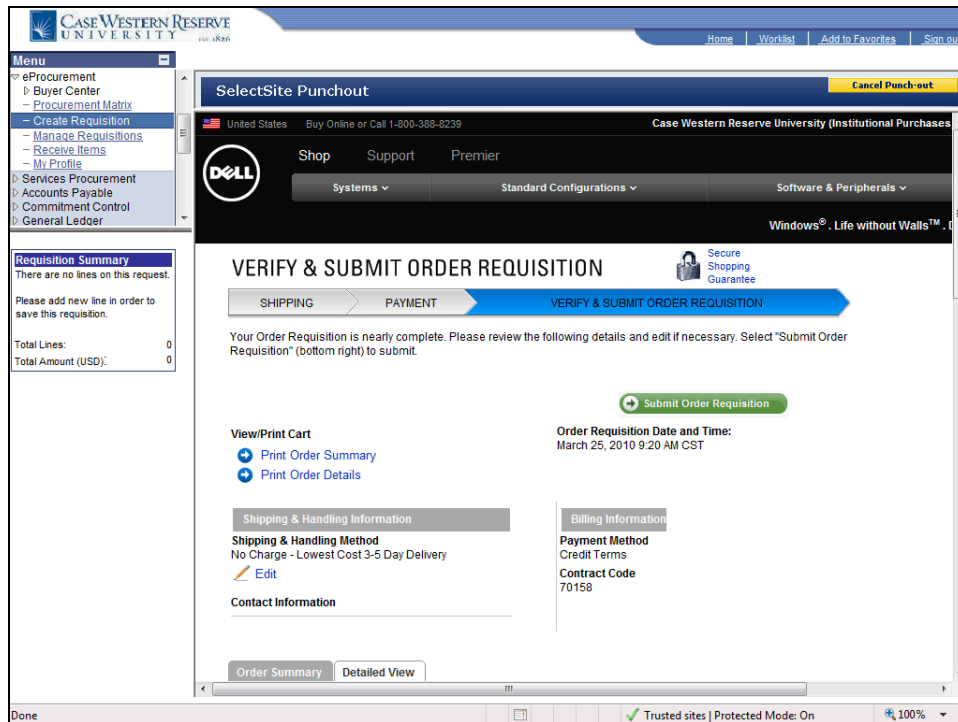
CASE WESTERN RESERVE UNIVERSITY EST. 1826

Home | Worklist | Add to Favorites | Sign out

Menu
eProcurement
Buyer Center
– Procurement Matrix
– Create Requisition
– Manage Requisitions
– Receive Items
– My Profile
Services Procurement
Accounts Payable
Commitment Control
General Ledger

Requisition Summary
There are no lines on this request.

Please add new line in order to save this requisition.

Total Lines: 0
Total Amount (USD): 0

SelectSite Punchout

Cancel Punch-out

United States Buy Online or Call 1-800-388-8239

Case Western Reserve University (Institutional Purchases

DELL

Shop Support Premier

Systems Standard Configurations Software & Peripherals

Windows®. Life without Walls™. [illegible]

VERIFY & SUBMIT ORDER REQUISITION

Secure Shopping Guarantee

SHIPPING PAYMENT VERIFY & SUBMIT ORDER REQUISITION

Your Order Requisition is nearly complete. Please review the following details and edit if necessary. Select "Submit Order Requisition" (bottom right) to submit.

Submit Order Requisition

View/Print Cart
Print Order Summary
Print Order Details

Order Requisition Date and Time:
March 25, 2010 9:20 AM CST

Shipping & Handling Information

Shipping & Handling Method
No Charge - Lowest Cost 3-5 Day Delivery
Edit

Contact Information

Billing Information

Payment Method
Credit Terms

Contract Code
70158

Order Summary Detailed View

Done

Trusted sites | Protected Mode: On

100%